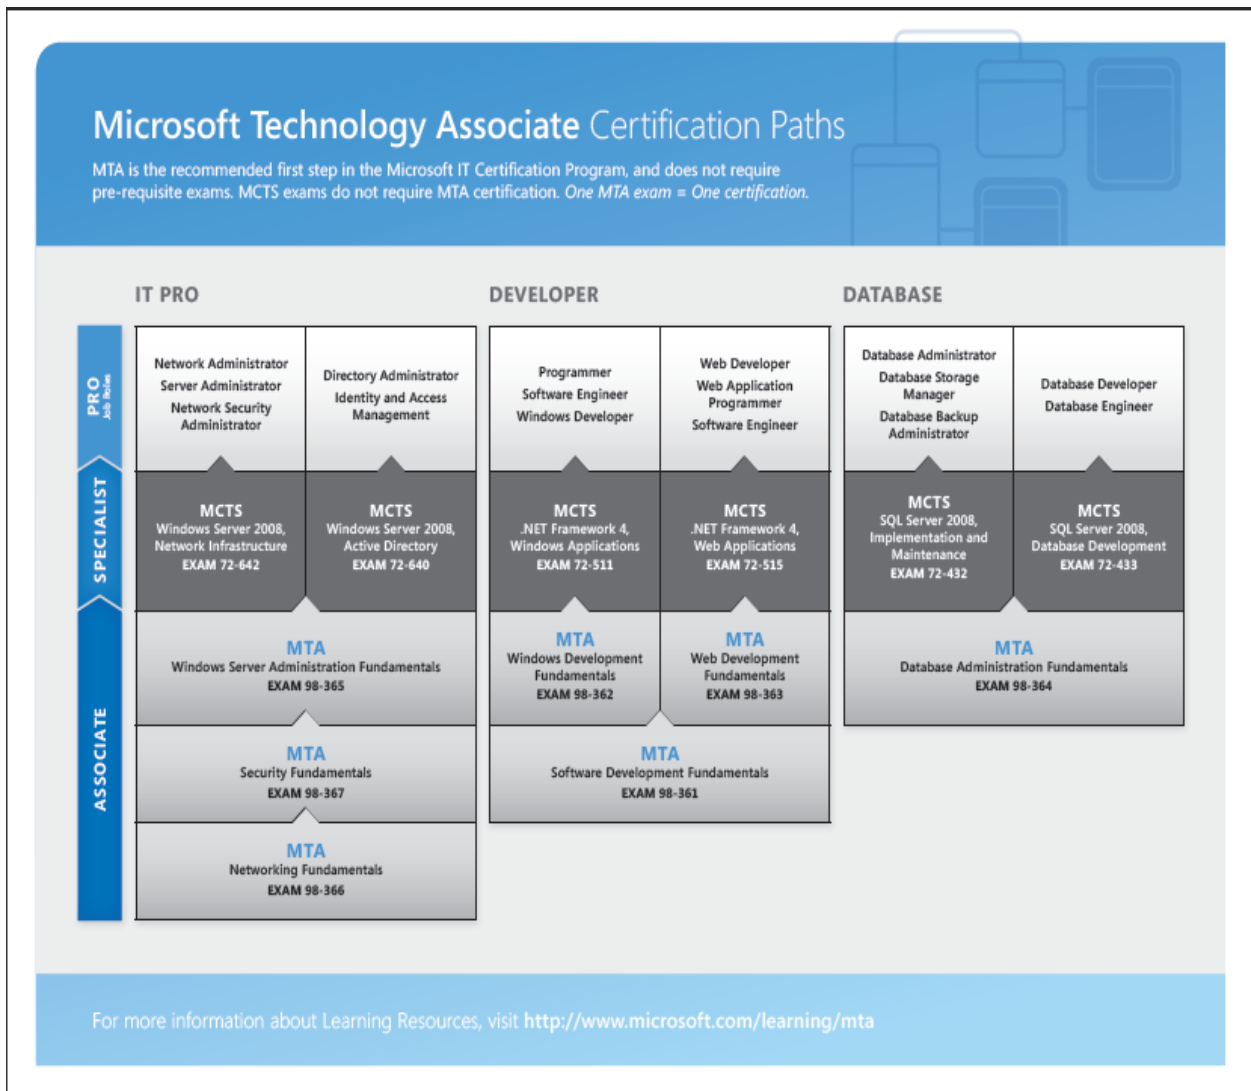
Microsoft Technology Associate Certification Paths

MTA is the recommended first step in the Microsoft IT Certification Program, and does not require pre-requisite exams. MCTS exams do not require MTA certification. One MTA exam = One certification.

PRO
Job Roles

SPECIALIST

ASSOCIATE

IT PRO

Network Administrator
Server Administrator
Network Security Administrator

Directory Administrator
Identity and Access Management

MCTS
Windows Server 2008, Network Infrastructure
EXAM 72-642

MCTS
Windows Server 2008, Active Directory
EXAM 72-640

MTA
Windows Server Administration Fundamentals
EXAM 98-365

MTA
Security Fundamentals
EXAM 98-367

MTA
Networking Fundamentals
EXAM 98-366

DEVELOPER

Programmer
Software Engineer
Windows Developer

Web Developer
Web Application Programmer
Software Engineer

MCTS
.NET Framework 4, Windows Applications
EXAM 72-511

MCTS
.NET Framework 4, Web Applications
EXAM 72-515

MTA
Windows Development Fundamentals
EXAM 98-362

MTA
Web Development Fundamentals
EXAM 98-363

MTA
Software Development Fundamentals
EXAM 98-361

DATABASE

Database Administrator
Database Storage Manager
Database Backup Administrator

Database Developer
Database Engineer

MCTS
SQL Server 2008, Implementation and Maintenance
EXAM 72-432

MCTS
SQL Server 2008, Database Development
EXAM 72-433

MTA
Database Administration Fundamentals
EXAM 98-364

For more information about Learning Resources, visit http://www.microsoft.com/learning/mta